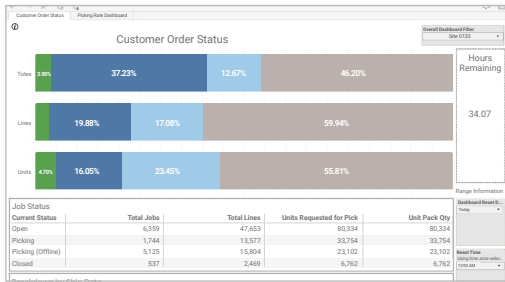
Customer Order Status | Picking Rate Dashboard

Customer Order Status

Overall Dashboard Filter
Site 0133

Totes 3.90% 37.23% 12.67% 46.20%

Lines 19.88% 17.08% 59.94%

Units 4.70% 16.05% 23.45% 55.81%

Hours Remaining

34.07

Range Information

Job Status

| Current Status | Total Jobs | Total Lines | Units Requested for Pick | Unit Pack Qty |
|---|---|---|---|---|
| Open | 6,359 | 47,653 | 80,334 | 80,334 |
| Picking | 1,744 | 13,577 | 33,754 | 33,754 |
| Picking (Offline) | 5,125 | 15,804 | 23,102 | 23,102 |
| Closed | 537 | 2,469 | 6,762 | 6,762 |

Dashboard Reset D...
Today

Reset Time
Using time zone selec...
12:00 AM